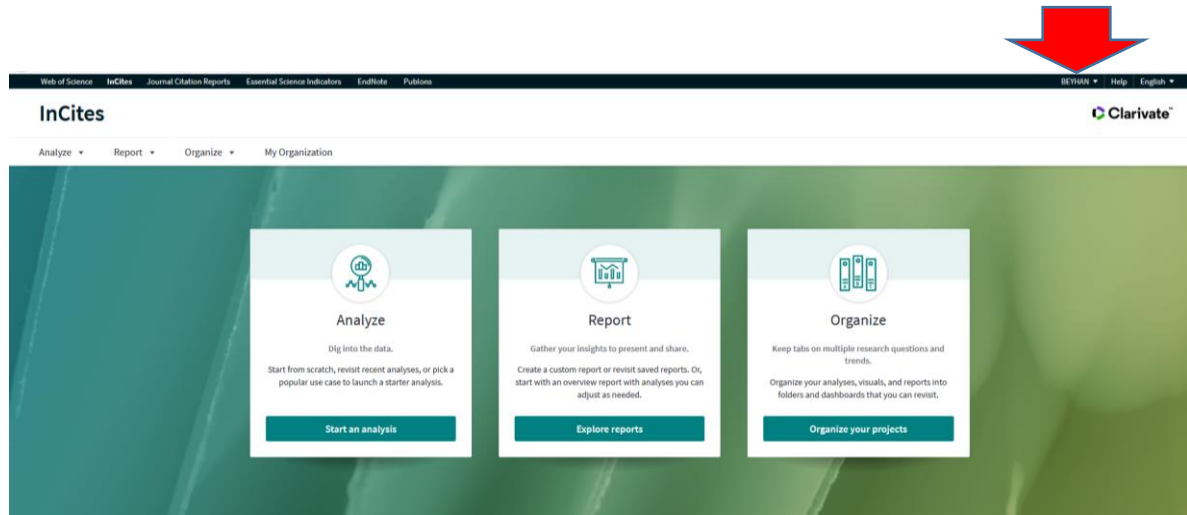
Web of Science InCites Journal Citation Reports Essential Science Indicators EndNote Publons

BEYHAN ▾ Help English ▾

InCites

Clarivate

Analyze ▾ Report ▾ Organize ▾ My Organization

Analyze

Dig into the data.

Start from scratch, revisit recent analyses, or pick a popular use case to launch a starter analysis.

Start an analysis

Report

Gather your insights to present and share.

Create a custom report or revisit saved reports. Or, start with an overview report with analyses you can adjust as needed.

Explore reports

Organize

Keep tabs on multiple research questions and trends.

Organize your analyses, visuals, and reports into folders and dashboards that you can revisit.

Organize your projects